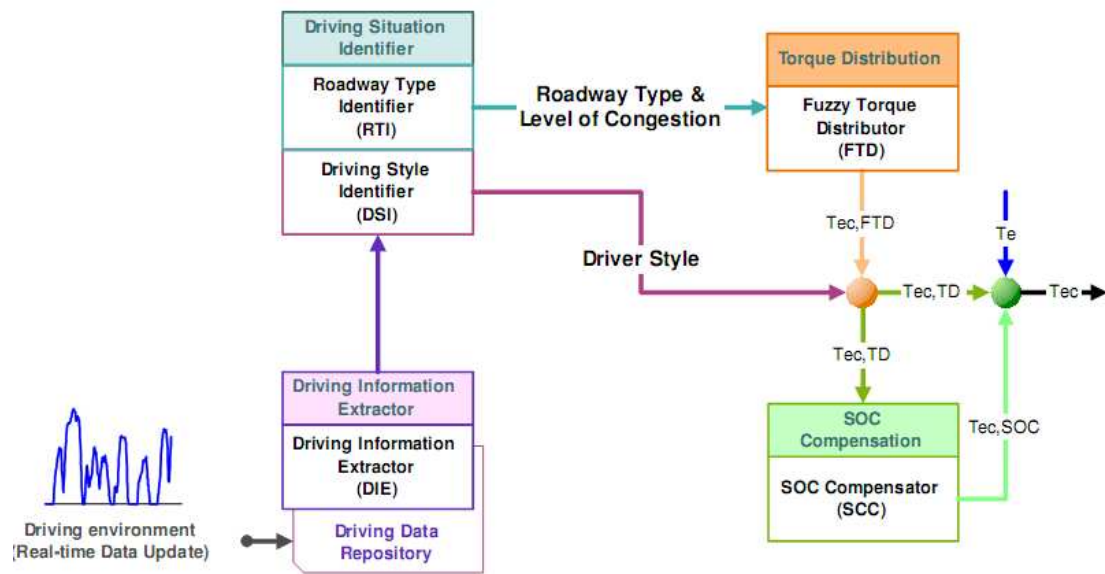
Driving Situation Identifier

Roadway Type Identifier (RTI)

Driving Style Identifier (DSI)

Roadway Type & Level of Congestion

Torque Distribution

Fuzzy Torque Distributor (FTD)

Tec,FTD

Te

Driver Style

Tec,TD

Tec

Tec,TD

Driving Information Extractor

Driving Information Extractor (DIE)

SOC Compensation

Tec,SOC

SOC Compensator (SCC)

Driving environment (Real-time Data Update)

Driving Data Repository